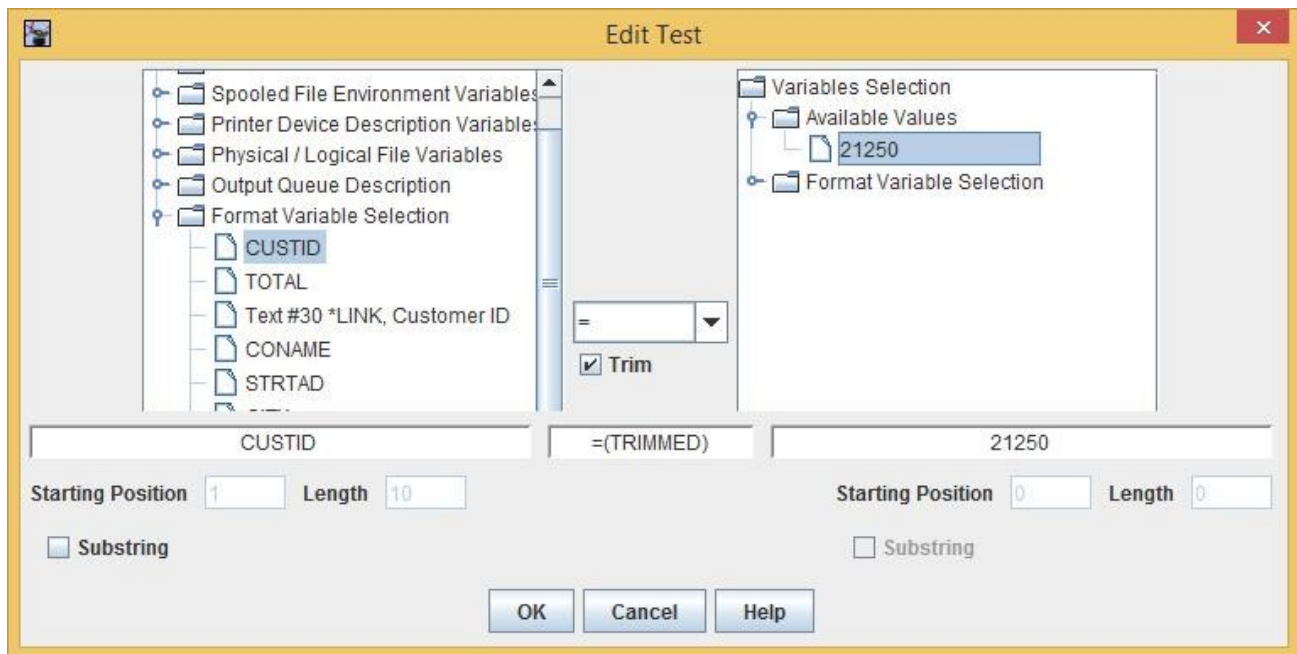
Edit Test

Spooled File Environment Variables
Printer Device Description Variables
Physical / Logical File Variables
Output Queue Description
Format Variable Selection
CUSTID
TOTAL
Text #30 *LINK, Customer ID
CONAME
STRTAD
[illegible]

=
Trim

Variables Selection
Available Values
21250
Format Variable Selection

CUSTID
=(TRIMMED)
21250

Starting Position 1 Length 10
Substring

Starting Position 0 Length 0
Substring

OK Cancel Help